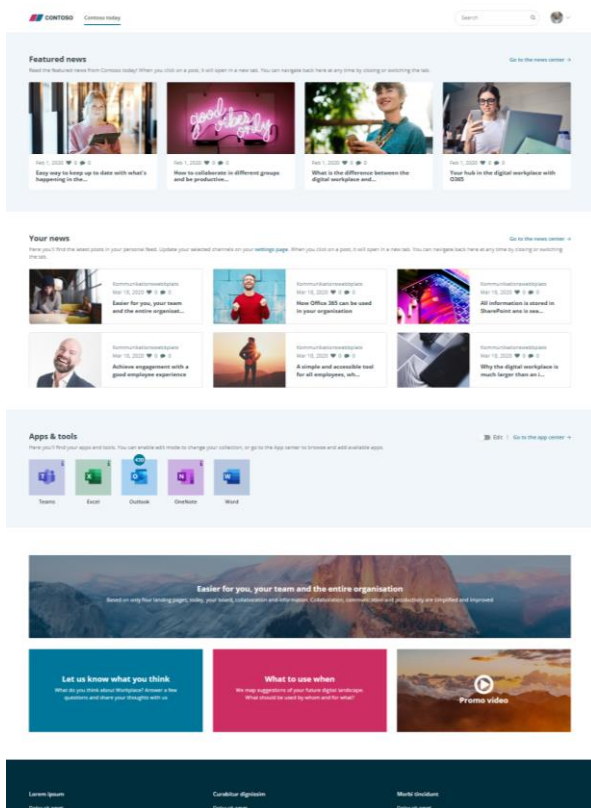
CONTOSO Contoso today

Search

Featured news

Read the featured news from Contoso today! When you click on a post, it will open in a new tab. You can navigate back here at any time by closing or switching the tab.

Go to the news center →

Feb 1, 2020 0 0
Easy way to keep up to date with what's happening in the...

Feb 1, 2020 0 0
How to collaborate in different groups and be productive...

Feb 1, 2020 0 0
What is the difference between the digital workplace and...

Feb 1, 2020 0 0
Your hub in the digital workplace with O365

Your news

Here you'll find the latest posts in your personal feed. Update your selected channels on your settings page. When you click on a post, it will open in a new tab. You can navigate back here at any time by closing or switching the tab.

Go to the news center →

Kommunikationswebbplats
Mar 19, 2020 0 0
Easier for you, your team and the entire organisat...

Kommunikationswebbplats
Mar 19, 2020 0 0
How Office 365 can be used in your organisation

Kommunikationswebbplats
Mar 19, 2020 0 0
All information is stored in SharePoint and is eas...

Kommunikationswebbplats
Mar 19, 2020 0 0
Achieve engagement with a good employee experience

Kommunikationswebbplats
Mar 19, 2020 0 0
A simple and accessible tool for all employees, wh...

Kommunikationswebbplats
Mar 19, 2020 0 0
Why the digital workplace is much larger than an i...

Apps & tools

Here you'll find your apps and tools. You can enable edit mode to change your collection, or go to the App center to browse and add available apps.

Edit | Go to the app center →

Teams
Excel
Outlook
OneNote
Word

Easier for you, your team and the entire organisation

Based on only four landing pages: today, your board, collaboration and information. Collaboration, communication and productivity are simplified and improved

Let us know what you think
What do you think about Workplace? Answer a few questions and share your thoughts with us

What to use when
We map suggestions of your future digital landscape. What should be used by whom and for what?

Promo video

Lorem ipsum
Curabitur dignissim
Morbi tincidunt